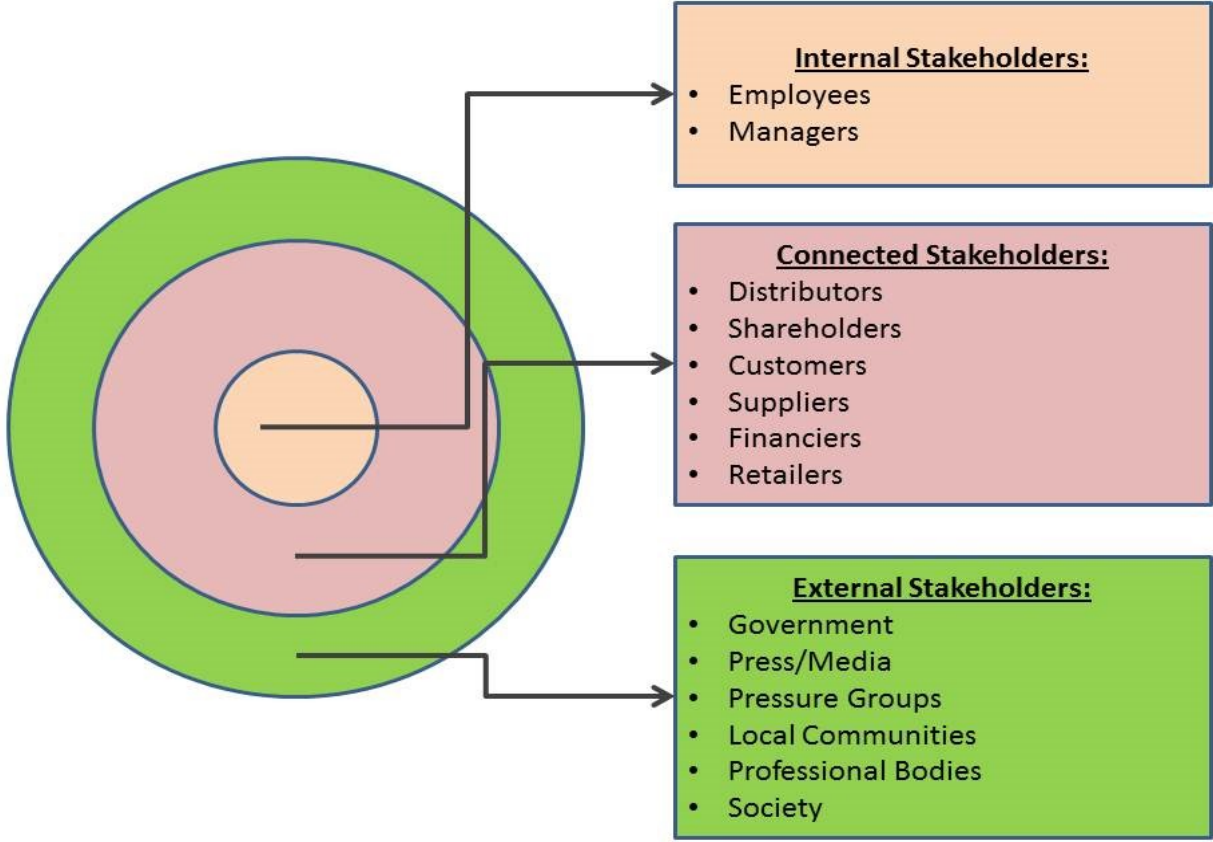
Internal Stakeholders:
- Employees
- Managers

Connected Stakeholders:
- Distributors
- Shareholders
- Customers
- Suppliers
- Financiers
- Retailers

External Stakeholders:
- Government
- Press/Media
- Pressure Groups
- Local Communities
- Professional Bodies
- Society